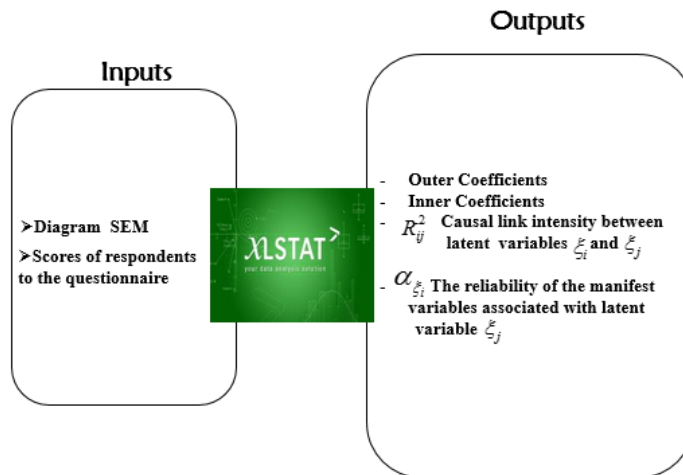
Outputs

Inputs

➢Diagram SEM
➢Scores of respondents to the questionnaire

XLSTAT
your data analysis solution

- Outer Coefficients
- Inner Coefficients
- $R_{ij}^2$ Causal link intensity between latent variables $\xi_i$ and $\xi_j$
- $\alpha_{\xi_i}$ The reliability of the manifest variables associated with latent variable $\xi_j$